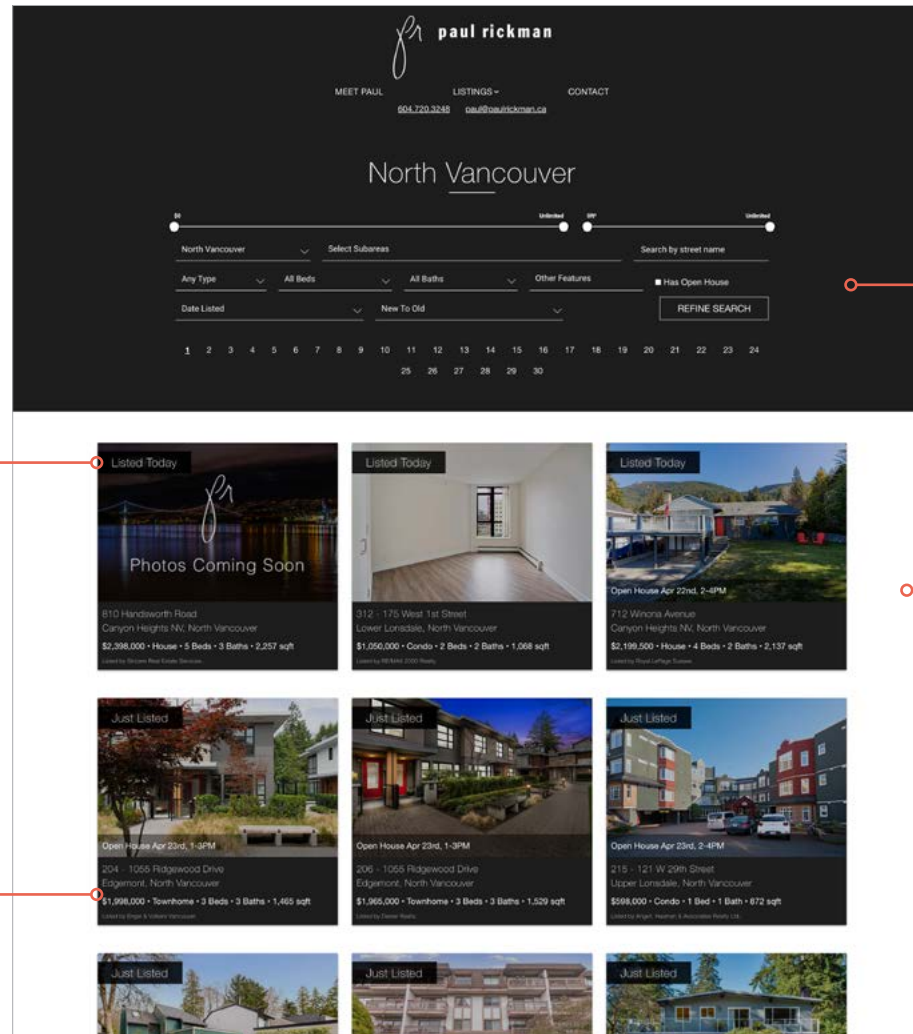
paul rickman

MEET PAUL LISTINGS CONTACT

604.720.3248 paul@paulrickman.ca

North Vancouver

$0 Unlimited 0ft² Unlimited

North Vancouver
Select Subareas
Search by street name

Any Type
All Beds
All Baths
Other Features
Has Open House

Date Listed
New To Old
REFINE SEARCH

1 2 3 4 5 6 7 8 9 10 11 12 13 14 15 16 17 18 19 20 21 22 23 24 25 26 27 28 29 30

Listed Today
Photos Coming Soon
810 Handsworth Road
Canyon Heights NV, North Vancouver
$2,398,000 • House • 5 Beds • 3 Baths • 2,257 sqft
Listed by Stilhavn Real Estate Services

Listed Today
312 - 175 West 1st Street
Lower Lonsdale, North Vancouver
$1,050,000 • Condo • 2 Beds • 2 Baths • 1,068 sqft
Listed by RE/MAX 2000 Realty

Listed Today
Open House Apr 22nd, 2-4PM
712 Winona Avenue
Canyon Heights NV, North Vancouver
$2,199,500 • House • 4 Beds • 2 Baths • 2,137 sqft
Listed by Royal LePage Sussex

Just Listed
Open House Apr 23rd, 1-3PM
204 - 1055 Ridgewood Drive
Edgemont, North Vancouver
$1,998,000 • Townhome • 3 Beds • 3 Baths • 1,465 sqft
Listed by Engel & Völkers Vancouver

Just Listed
Open House Apr 23rd, 1-3PM
206 - 1055 Ridgewood Drive
Edgemont, North Vancouver
$1,965,000 • Townhome • 3 Beds • 3 Baths • 1,529 sqft
Listed by Dexter Realty

Just Listed
Open House Apr 23rd, 2-4PM
215 - 121 W 29th Street
Upper Lonsdale, North Vancouver
$598,000 • Condo • 1 Bed • 1 Bath • 872 sqft
Listed by Angell, Hasman & Associates Realty Ltd.

Just Listed

Just Listed

Just Listed